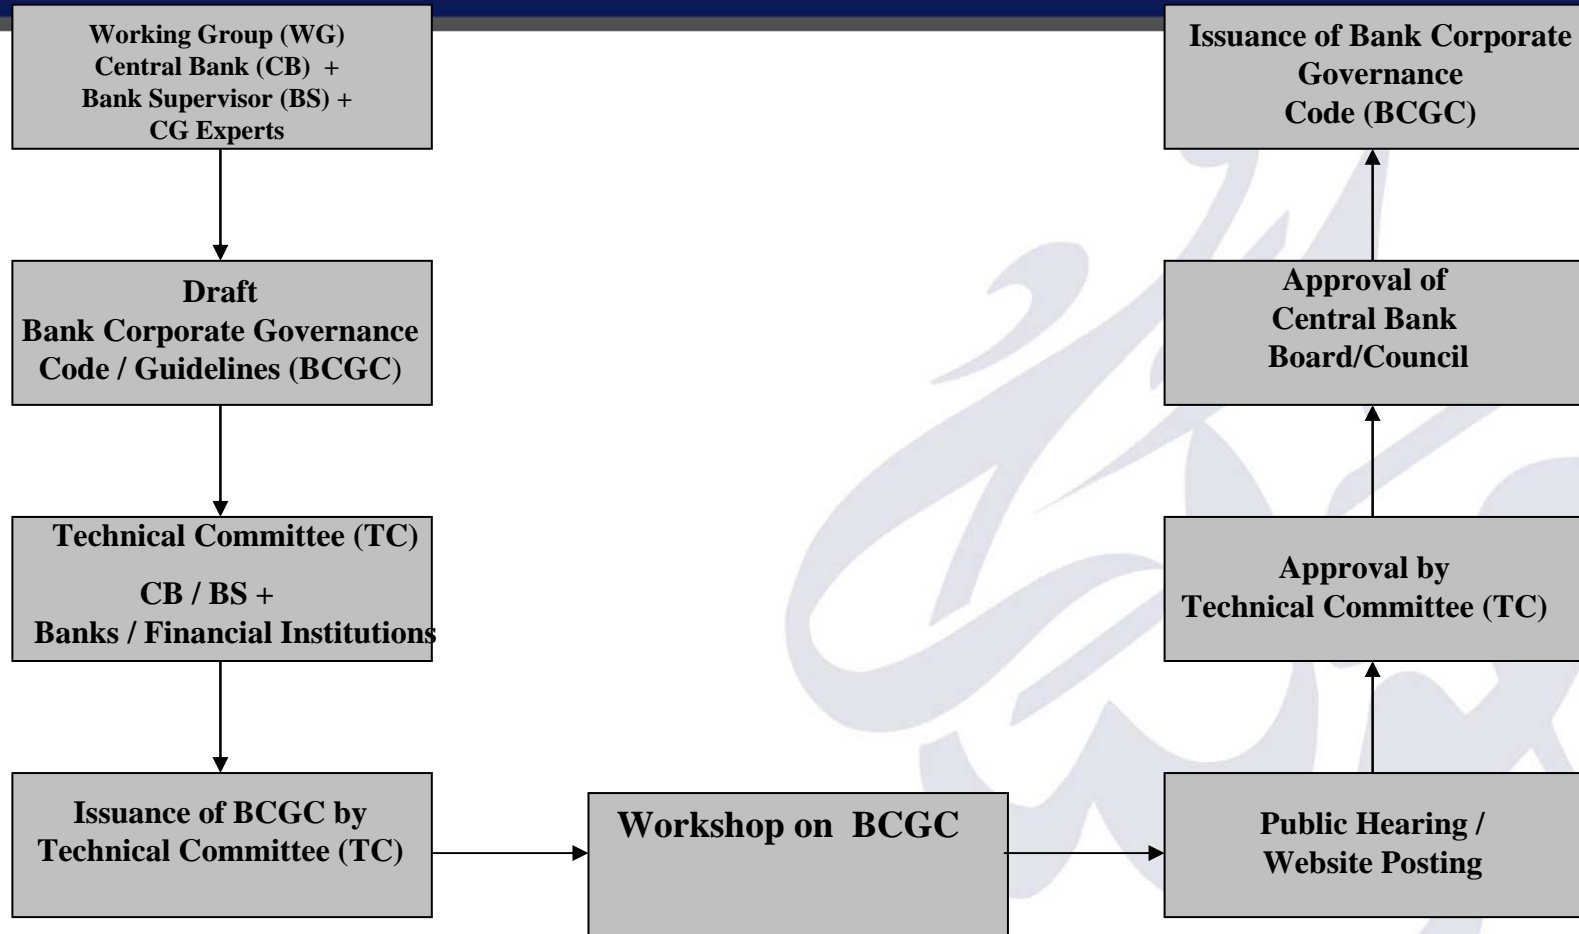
Working Group (WG)
Central Bank (CB) +
Bank Supervisor (BS) +
CG Experts

Draft
Bank Corporate Governance
Code / Guidelines (BCGC)

Technical Committee (TC)
CB / BS +
Banks / Financial Institutions

Issuance of BCGC by
Technical Committee (TC)

Workshop on BCGC

Public Hearing /
Website Posting

Approval by
Technical Committee (TC)

Approval of
Central Bank
Board/Council

Issuance of Bank Corporate
Governance
Code (BCGC)